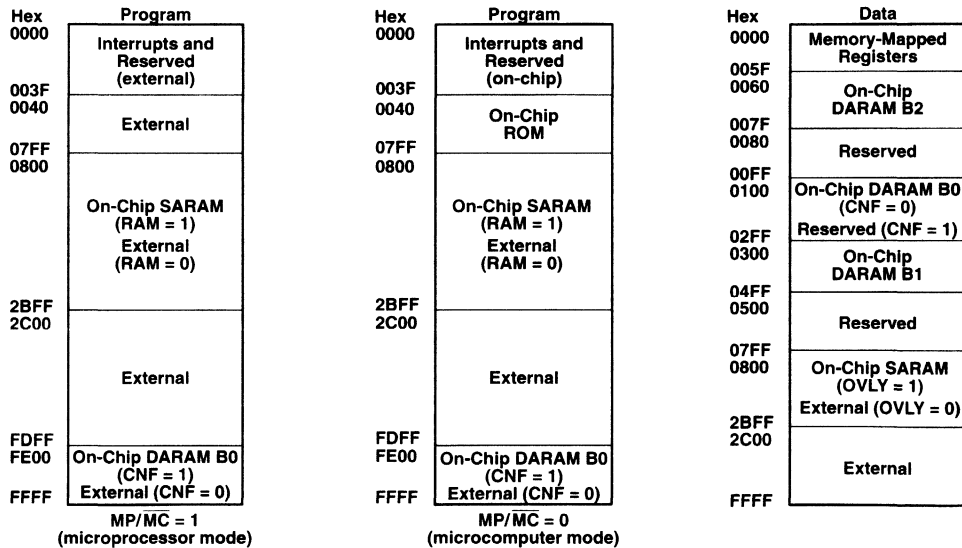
Hex
0000
003F
0040
07FF
0800
2BFF
2C00
FDFF
FE00
FFFF

Program

Interrupts and Reserved (external)

External

On-Chip SARAM (RAM = 1)
External (RAM = 0)

External

On-Chip DARAM B0 (CNF = 1)
External (CNF = 0)

MP/$\overline{MC}$ = 1
(microprocessor mode)

Hex
0000
003F
0040
07FF
0800
2BFF
2C00
FDFF
FE00
FFFF

Program

Interrupts and Reserved (on-chip)

On-Chip ROM

On-Chip SARAM (RAM = 1)
External (RAM = 0)

External

On-Chip DARAM B0 (CNF = 1)
External (CNF = 0)

MP/$\overline{MC}$ = 0
(microcomputer mode)

Hex
0000
005F
0060
007F
0080
00FF
0100
02FF
0300
04FF
0500
07FF
0800
2BFF
2C00
FFFF

Data

Memory-Mapped Registers

On-Chip DARAM B2

Reserved

On-Chip DARAM B0 (CNF = 0)
Reserved (CNF = 1)

On-Chip DARAM B1

Reserved

On-Chip SARAM (OVLY = 1)
External (OVLY = 0)

External